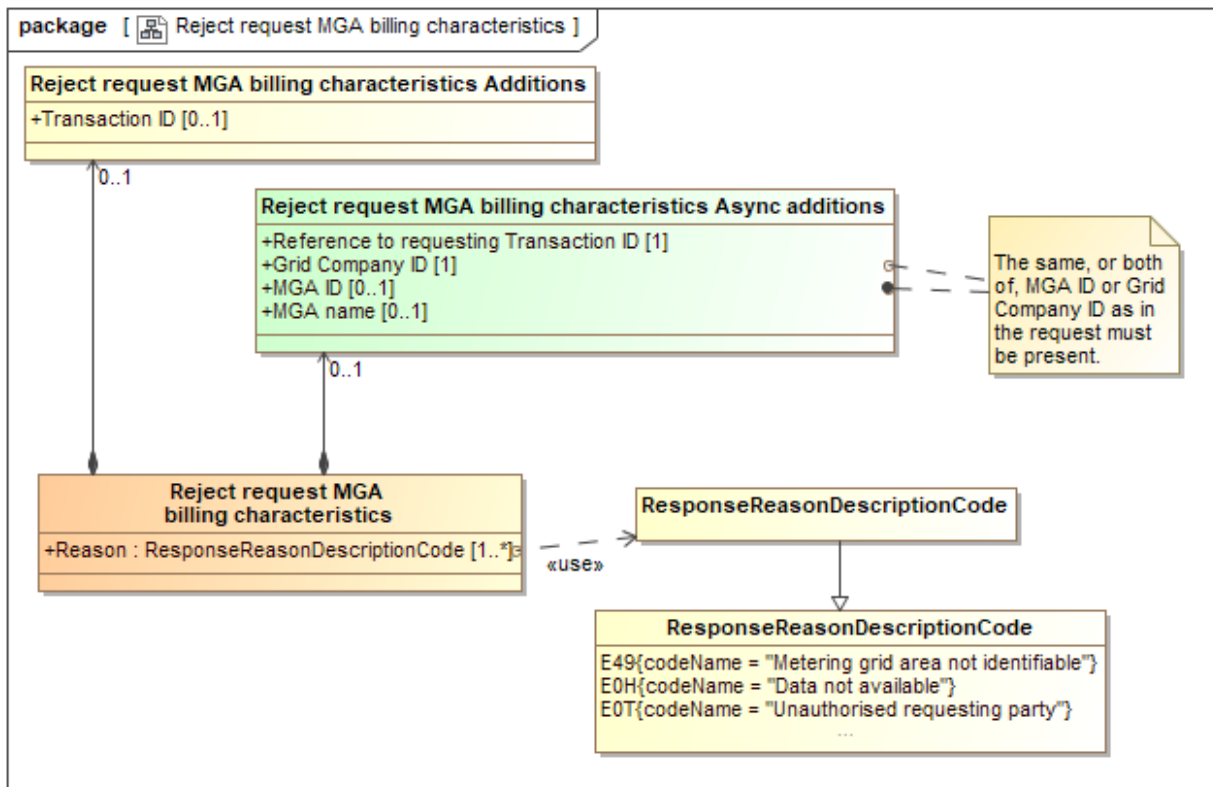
package [ Reject request MGA billing characteristics ]

Reject request MGA billing characteristics Additions
+Transaction ID [0..1]

0..1

Reject request MGA billing characteristics Async additions
+Reference to requesting Transaction ID [1]
+Grid Company ID [1]
+MGA ID [0..1]
+MGA name [0..1]

The same, or both of, MGA ID or Grid Company ID as in the request must be present.

0..1

Reject request MGA billing characteristics
+Reason : ResponseReasonDescriptionCode [1..*]

«use»

ResponseReasonDescriptionCode

ResponseReasonDescriptionCode
E49{codeName = "Metering grid area not identifiable"}
E0H{codeName = "Data not available"}
E0T{codeName = "Unauthorised requesting party"}
...